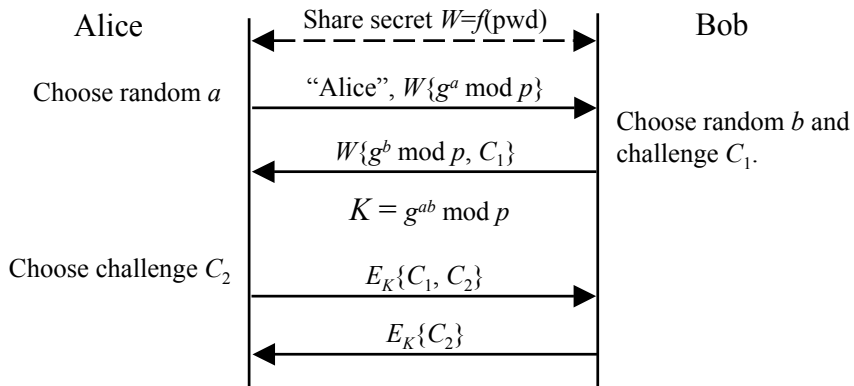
Alice

Share secret $W=f(\text{pwd})$

Bob

Choose random $a$

"Alice", $W\{g^a \bmod p\}$

Choose random $b$ and challenge $C_1$.

$W\{g^b \bmod p, C_1\}$

$K = g^{ab} \bmod p$

Choose challenge $C_2$

$E_K\{C_1, C_2\}$

$E_K\{C_2\}$